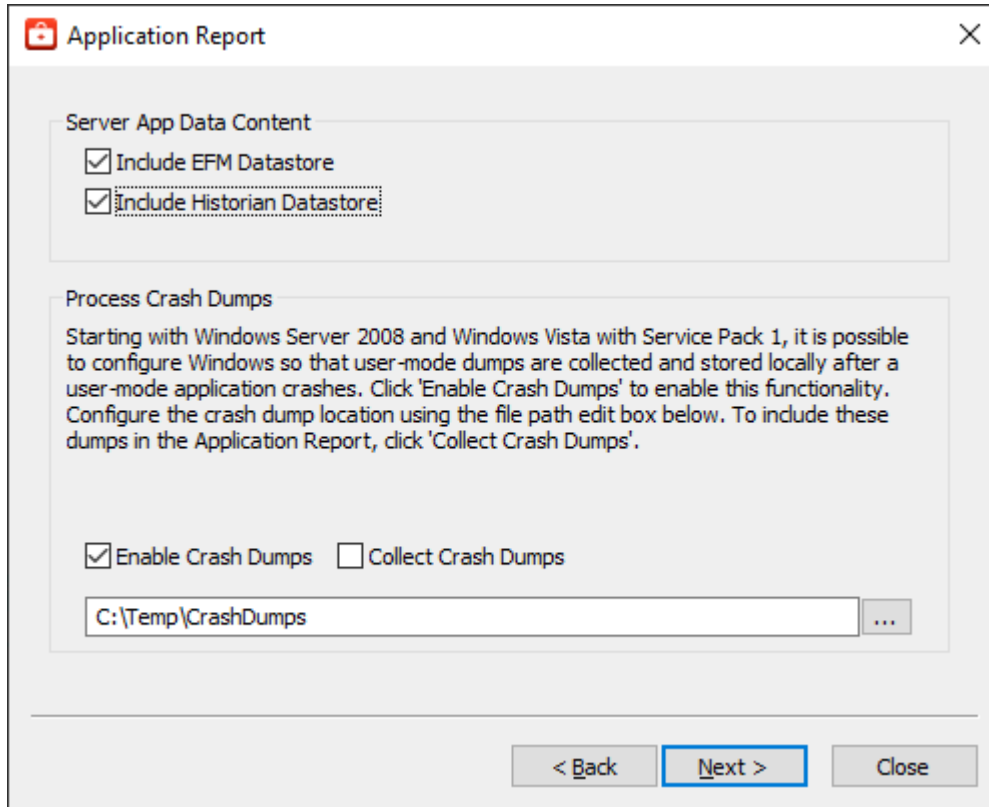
Application Report

Server App Data Content

Include EFM Datastore

Include Historian Datastore

Process Crash Dumps

Starting with Windows Server 2008 and Windows Vista with Service Pack 1, it is possible to configure Windows so that user-mode dumps are collected and stored locally after a user-mode application crashes. Click 'Enable Crash Dumps' to enable this functionality. Configure the crash dump location using the file path edit box below. To include these dumps in the Application Report, click 'Collect Crash Dumps'.

Enable Crash Dumps

Collect Crash Dumps

C:\Temp\CrashDumps

...

< Back

Next >

Close